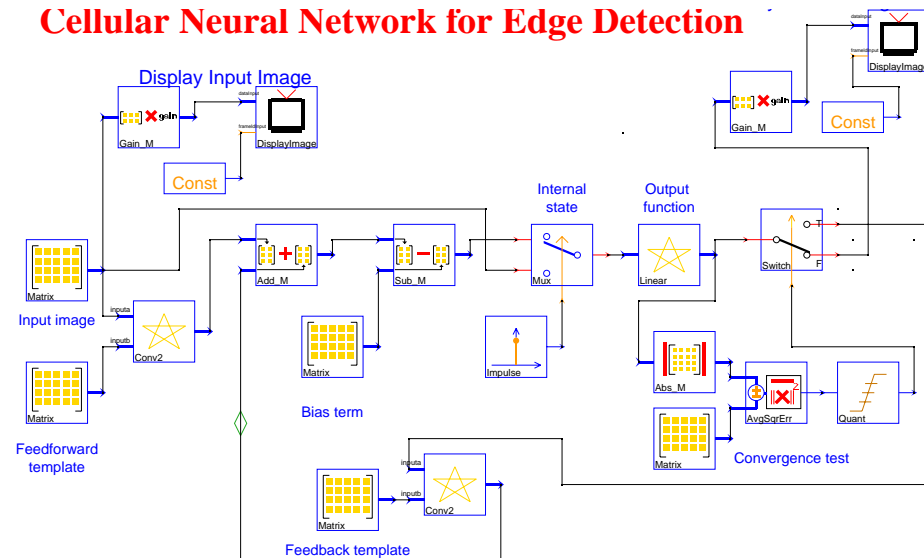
Cellular Neural Network for Edge Detection

Display Input Image

gain

Gain_M

dataInput

frameIdInput

DisplayImage

Const

Matrix

Input image

inputa

inputb

Conv2

Matrix

Feedforward template

Add_M

Sub_M

Matrix

Bias term

Internal state

Mux

Impulse

Output function

Linear

gain

Gain_M

dataInput

frameIdInput

DisplayImage

Const

T

F

Switch

Abs_M

AvgSqrErr

Quant

Matrix

Convergence test

inputa

inputb

Matrix

Conv2

Feedback template